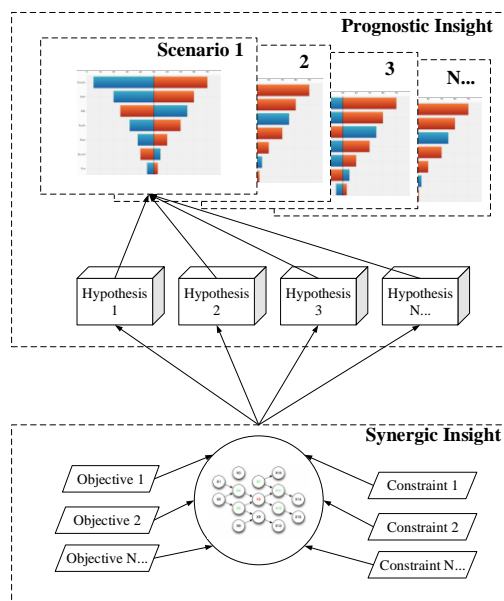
Prognostic Insight

Scenario 1

2

3

N...

Hypothesis 1

Hypothesis 2

Hypothesis 3

Hypothesis N...

Synergic Insight

Objective 1

Objective 2

Objective N...

Constraint 1

Constraint 2

Constraint N...